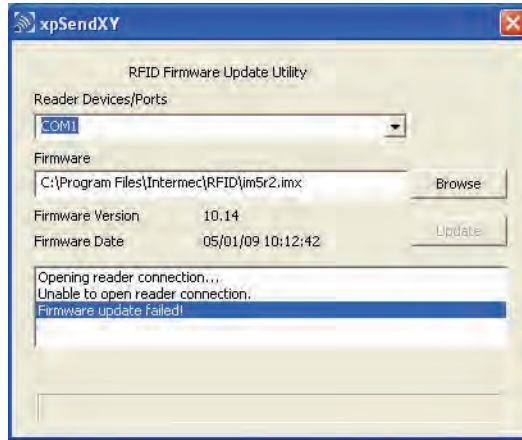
xpSendXY

RFID Firmware Update Utility

Reader Devices/Ports

COM1

Firmware

C:\Program Files\Intermec\RFID\im5r2.imx

Browse

Firmware Version 10.14

Firmware Date 05/01/09 10:12:42

Update

Opening reader connection...
Unable to open reader connection.
Firmware update failed!